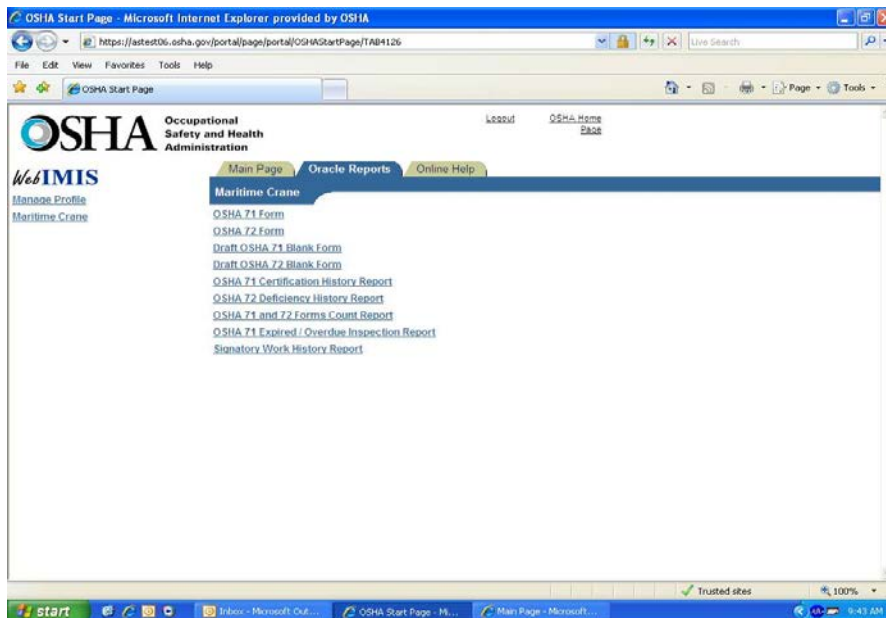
OSHA Start Page - Microsoft Internet Explorer provided by OSHA

https://astest06.osha.gov/portal/page/portal/OSHAStartPage/TAB4126

Live Search

File Edit View Favorites Tools Help

OSHA Start Page

Page Tools

OSHA Occupational Safety and Health Administration

Logout

OSHA Home Page

WebIMIS

Manage Profile

Maritime Crane

Main Page

Oracle Reports

Online Help

Maritime Crane

OSHA 71 Form

OSHA 72 Form

Draft OSHA 71 Blank Form

Draft OSHA 72 Blank Form

OSHA 71 Certification History Report

OSHA 72 Deficiency History Report

OSHA 71 and 72 Forms Count Report

OSHA 71 Expired / Overdue Inspection Report

Signatory Work History Report

Trusted sites

100%

start

Inbox - Microsoft Out...

OSHA Start Page - Mi...

Main Page - Microsoft...

9:43 AM